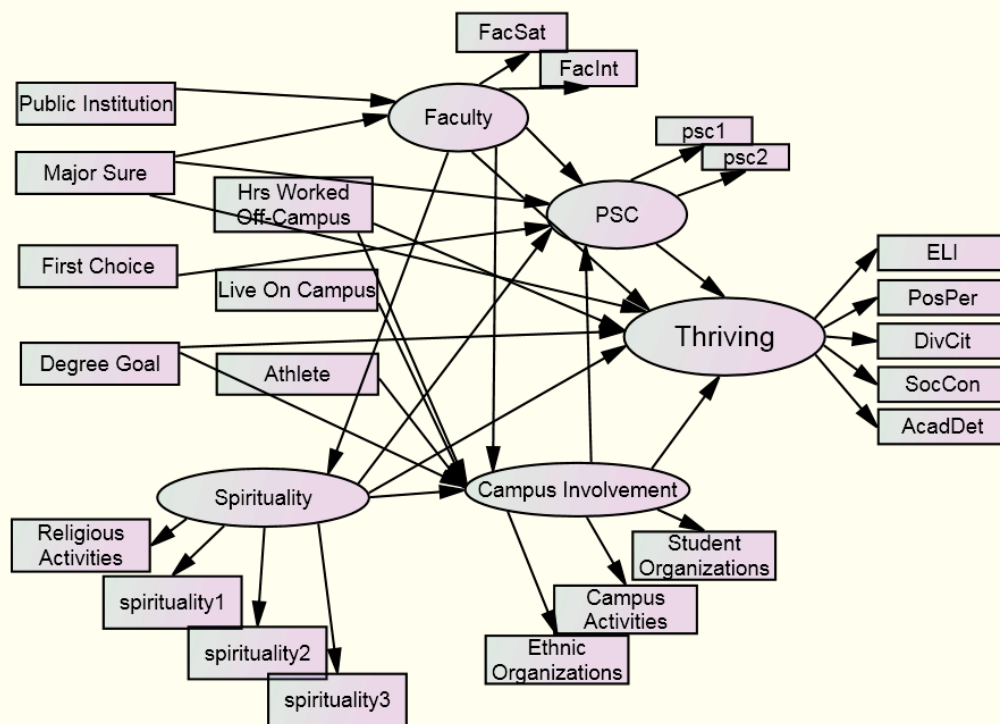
FacSat
FacInt
Public Institution
Faculty
Major Sure
psc1
psc2
Hrs Worked Off-Campus
PSC
First Choice
ELI
Live On Campus
PosPer
Thriving
DivCit
Degree Goal
Athlete
SocCon
AcadDet
Spirituality
Campus Involvement
Religious Activities
Student Organizations
spirituality1
Campus Activities
spirituality2
Ethnic Organizations
spirituality3